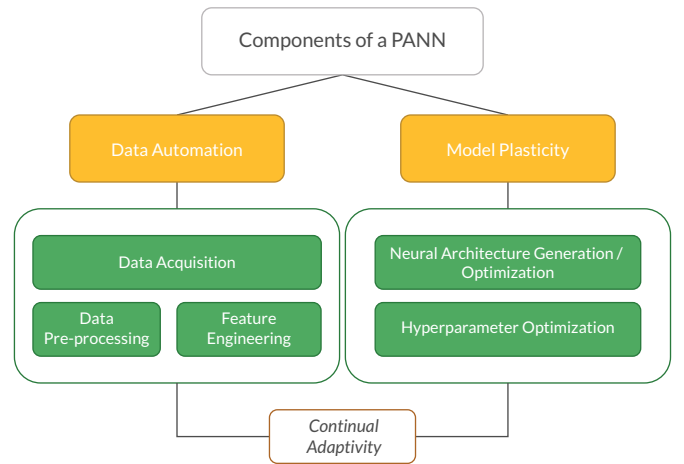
Components of a PANN

Data Automation

Model Plasticity

Data Acquisition

Data Pre-processing

Feature Engineering

Neural Architecture Generation / Optimization

Hyperparameter Optimization

Continual Adaptivity